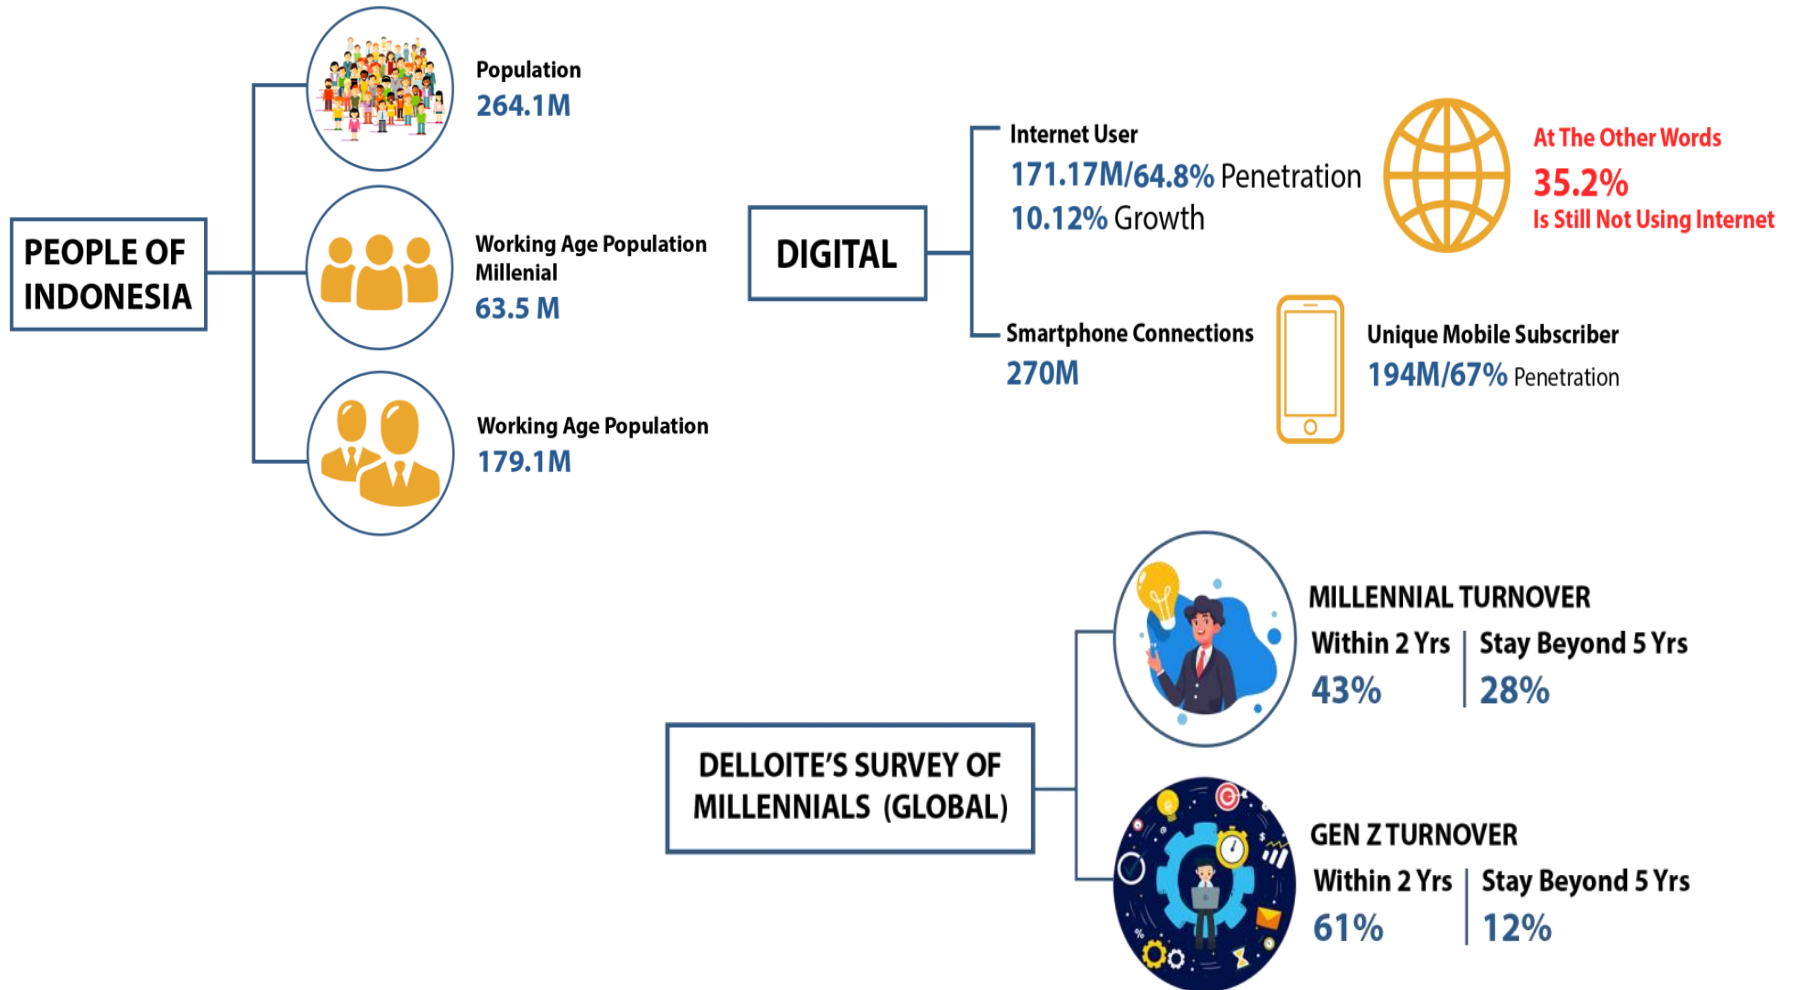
PEOPLE OF INDONESIA

Population
264.1M

Working Age Population Millenial
63.5 M

Working Age Population
179.1M

DIGITAL

Internet User
171.17M/64.8% Penetration
10.12% Growth

At The Other Words
35.2%
Is Still Not Using Internet

Smartphone Connections
270M

Unique Mobile Subscriber
194M/67% Penetration

DELLOITE'S SURVEY OF MILLENNIALS (GLOBAL)

MILLENNIAL TURNOVER
Within 2 Yrs
43%
Stay Beyond 5 Yrs
28%

GEN Z TURNOVER
Within 2 Yrs
61%
Stay Beyond 5 Yrs
12%